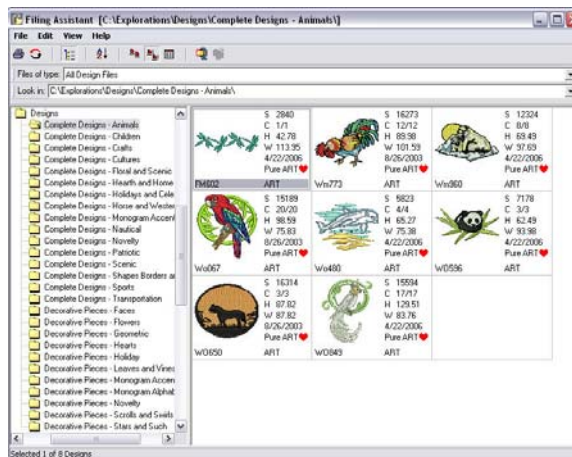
Filing Assistant [C:\Explorations\Designs\Complete Designs - Animals\]

File Edit View Help

Files of type: All Design Files

Look in: C:\Explorations\Designs\Complete Designs - Animals\

Designs
Complete Designs - Animals
Complete Designs - Children
Complete Designs - Crafts
Complete Designs - Cultures
Complete Designs - Floral and Scenic
Complete Designs - Hearth and Home
Complete Designs - Holidays and Cele
Complete Designs - Horse and Wester
Complete Designs - Monogram Accent
Complete Designs - Nautical
Complete Designs - Novelty
Complete Designs - Patriotic
Complete Designs - Scenic
Complete Designs - Shapes Borders ar
Complete Designs - Sports
Complete Designs - Transportation
Decorative Pieces - Faces
Decorative Pieces - Flowers
Decorative Pieces - Geometric
Decorative Pieces - Hearts
Decorative Pieces - Holiday
Decorative Pieces - Leaves and Vines
Decorative Pieces - Monogram Accen
Decorative Pieces - Monogram Alphat
Decorative Pieces - Novelty
Decorative Pieces - Scrolls and Swirls
Decorative Pieces - Stars and Such

| S 2840 C 1/1 H 42.78 W 113.95 4/22/2006 Pure ART | S 16273 C 12/12 H 100.84 W 101.59 8/26/2003 Pure ART | S 12324 C 8/8 H 69.49 W 97.69 4/22/2006 Pure ART |
|---|---|---|
| FM602 ART | Wm773 ART | Wo360 ART |
| S 15189 C 20/20 H 98.59 W 75.83 8/26/2003 Pure ART | S 5823 C 4/4 H 65.27 W 75.38 4/22/2006 Pure ART | S 7178 C 3/3 H 62.49 W 93.98 4/22/2006 Pure ART |
| Wo067 ART | Wo480 ART | WD596 ART |
| S 16314 C 3/3 H 87.82 W 87.82 8/26/2003 Pure ART | S 15594 C 17/17 H 129.51 W 83.76 4/22/2006 Pure ART | |
| WO650 ART | WO649 ART | |

Selected 1 of 8 Designs